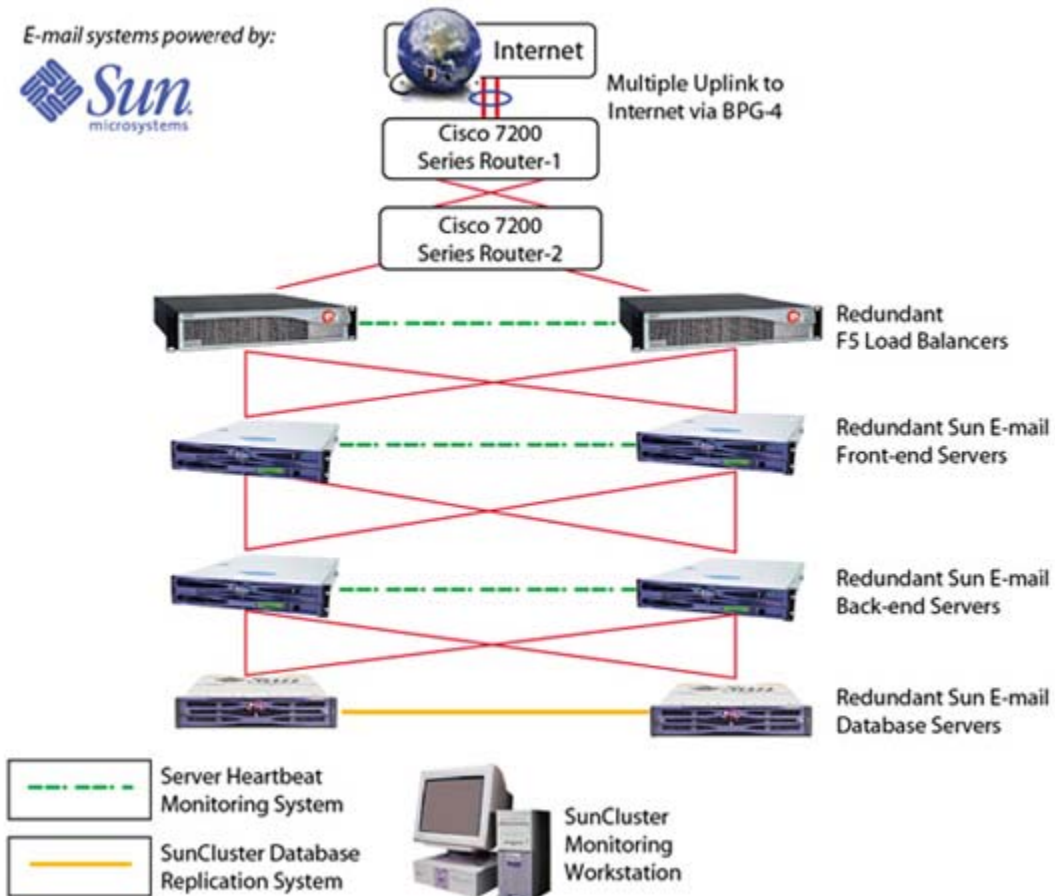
E-mail systems powered by:

Sun microsystems

Internet

Multiple Uplink to Internet via BPG-4

Cisco 7200 Series Router-1

Cisco 7200 Series Router-2

Redundant F5 Load Balancers

Redundant Sun E-mail Front-end Servers

Redundant Sun E-mail Back-end Servers

Redundant Sun E-mail Database Servers

Server Heartbeat Monitoring System

SunCluster Database Replication System

SunCluster Monitoring Workstation